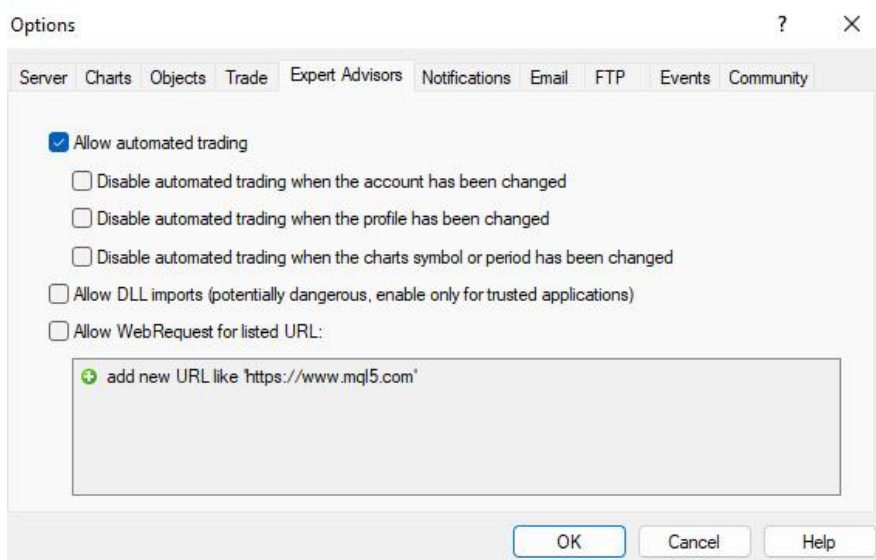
Options

?

×

Server Charts Objects Trade Expert Advisors Notifications Email FTP Events Community

Allow automated trading

Disable automated trading when the account has been changed

Disable automated trading when the profile has been changed

Disable automated trading when the charts symbol or period has been changed

Allow DLL imports (potentially dangerous, enable only for trusted applications)

Allow WebRequest for listed URL:

add new URL like 'https://www.mql5.com'

OK Cancel Help